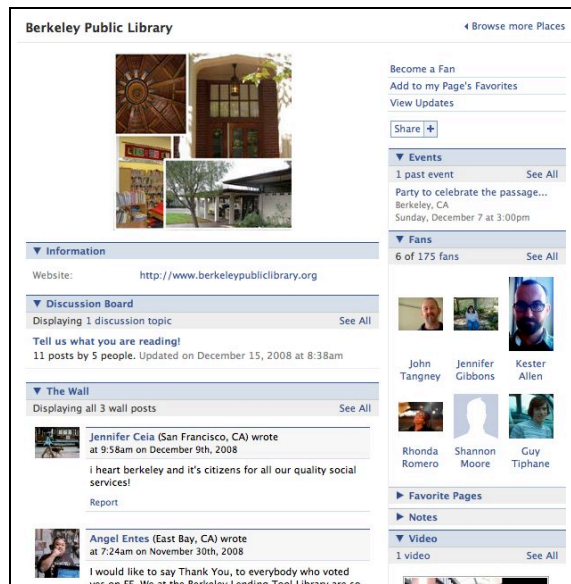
Berkeley Public Library

◂ Browse more Places

Become a Fan
Add to my Page's Favorites
View Updates

Share +

▼ Events
1 past event See All
Party to celebrate the passage...
Berkeley, CA
Sunday, December 7 at 3:00pm

▼ Fans
6 of 175 fans See All

John Tangney
Jennifer Gibbons
Kester Allen
Rhonda Romero
Shannon Moore
Guy Tiphane

▶ Favorite Pages
▶ Notes
▼ Video
1 video See All

▼ Information
Website: http://www.berkeleypubliclibrary.org

▼ Discussion Board
Displaying 1 discussion topic See All
Tell us what you are reading!
11 posts by 5 people. Updated on December 15, 2008 at 8:38am

▼ The Wall
Displaying all 3 wall posts See All

Jennifer Ceia (San Francisco, CA) wrote
at 9:58am on December 9th, 2008
i heart berkeley and it's citizens for all our quality social services!
Report

Angel Entes (East Bay, CA) wrote
at 7:24am on November 30th, 2008
I would like to say Thank You, to everybody who voted yes on FF. We at the Berkeley Lending Tool Library are so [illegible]